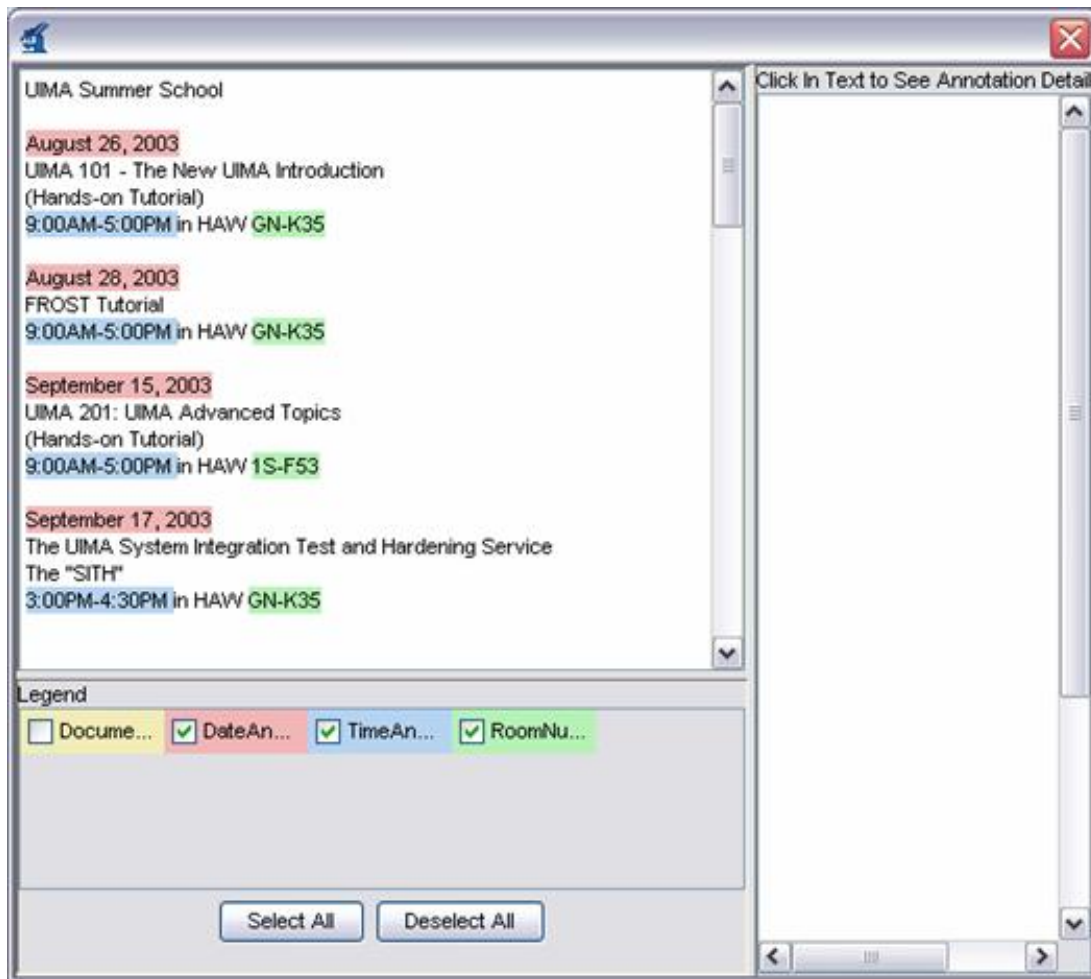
UIMA Summer School

August 26, 2003
UIMA 101 - The New UIMA Introduction
(Hands-on Tutorial)
9:00AM-5:00PM in HAW GN-K35

August 28, 2003
FROST Tutorial
9:00AM-5:00PM in HAW GN-K35

September 15, 2003
UIMA 201: UIMA Advanced Topics
(Hands-on Tutorial)
9:00AM-5:00PM in HAW 1S-F53

September 17, 2003
The UIMA System Integration Test and Hardening Service
The "SITH"
3:00PM-4:30PM in HAW GN-K35

Legend

Docume... DateAn... TimeAn... RoomNu...

Select All Deselect All

Click In Text to See Annotation Detail